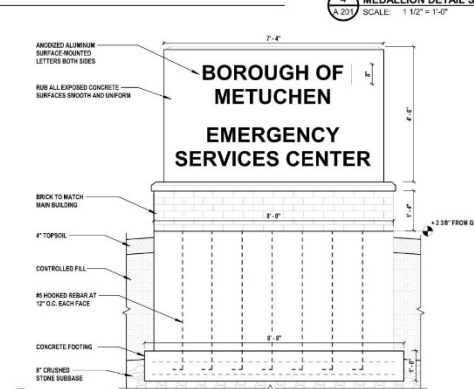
4
A 201
MEDALLION DETAIL
SCALE: 1 1/2" = 1'-0"

7'-4"

ANODIZED ALUMINUM SURFACE-MOUNTED LETTERS BOTH SIDES

RUB ALL EXPOSED CONCRETE SURFACES SMOOTH AND UNIFORM

BOROUGH OF METUCHEN

EMERGENCY SERVICES CENTER

8"

4'-6"

BRICK TO MATCH MAIN BUILDING

1'-4"

6'-0"

+ 2 3/8" FROM G

4" TOPSOIL

CONTROLLED FILL

#5 HOOKED REBAR AT 12" O.C. EACH FACE

CONCRETE FOOTING

8'-8"

1'-0"

8" CRUSHED STONE SUBBASE